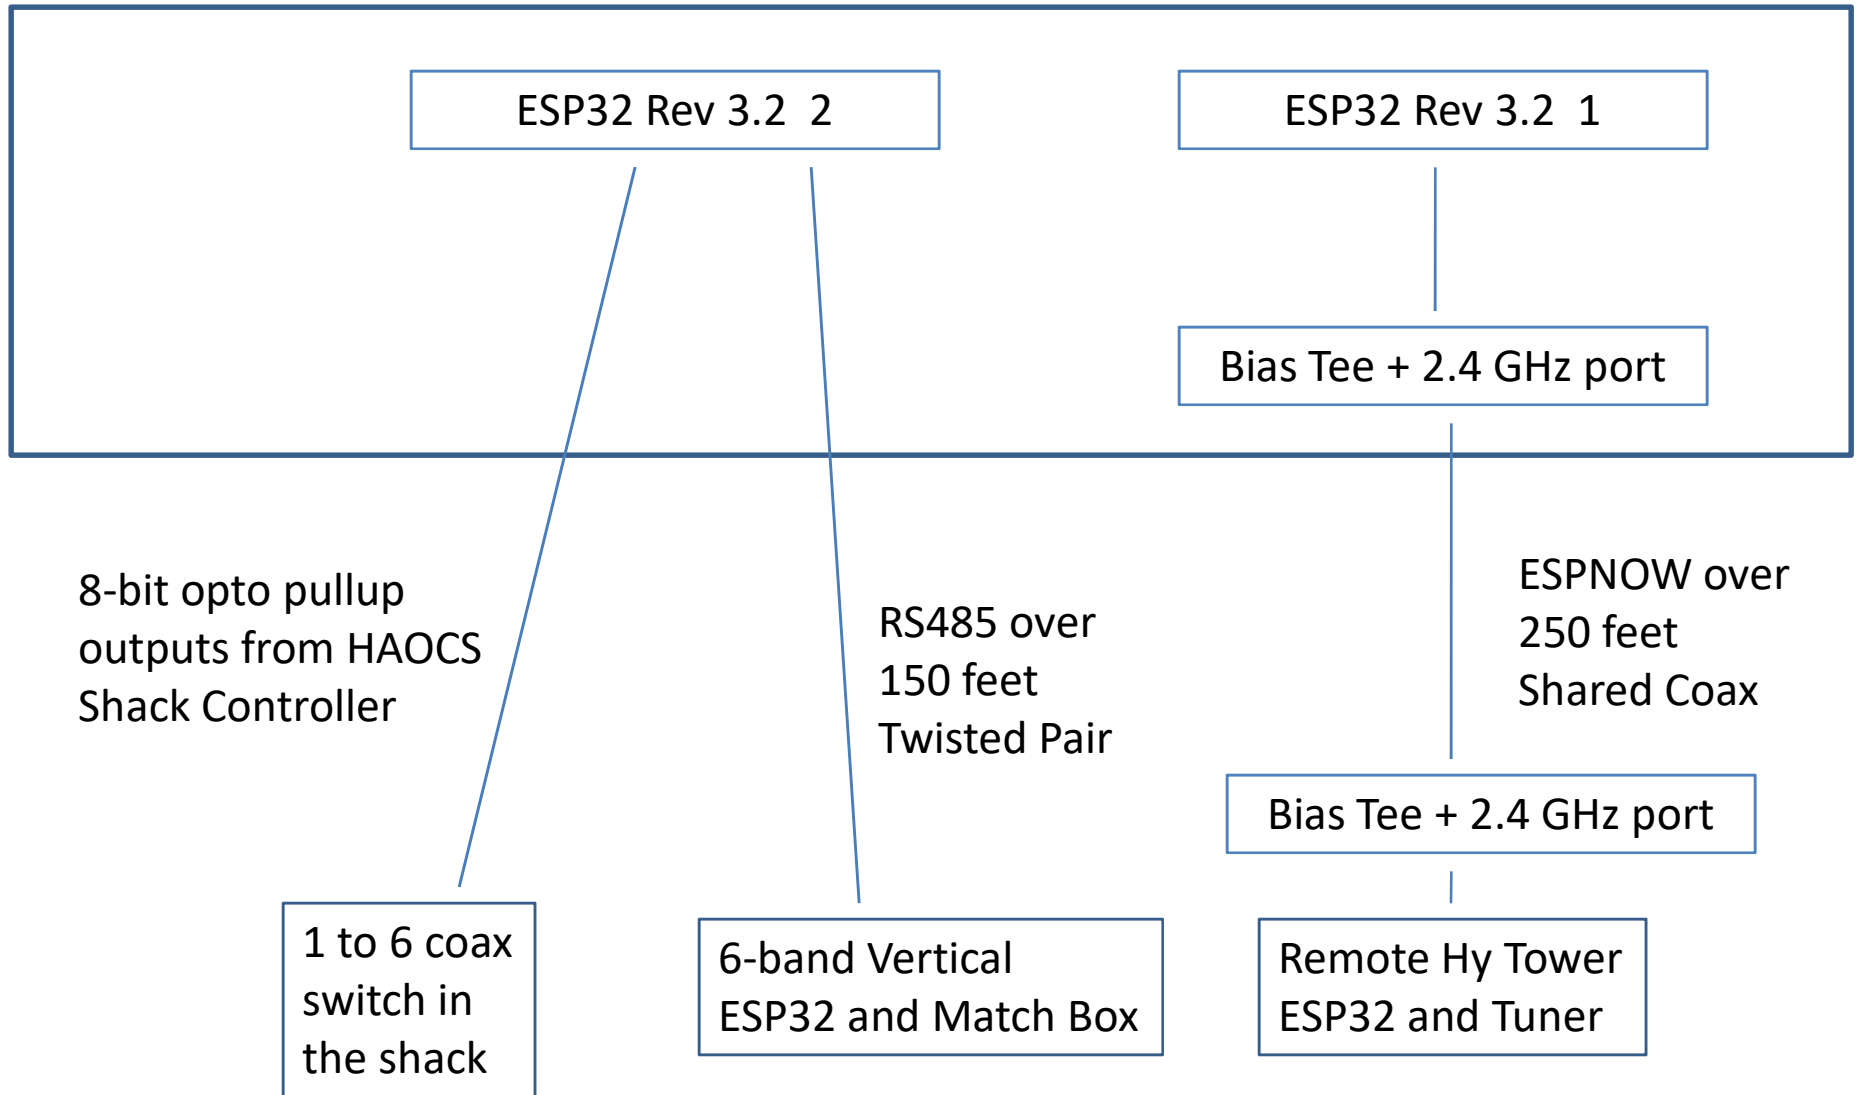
ESP32 Rev 3.2 2

ESP32 Rev 3.2 1

Bias Tee + 2.4 GHz port

8-bit opto pullup outputs from HAOCS Shack Controller

RS485 over 150 feet Twisted Pair

ESPNOW over 250 feet Shared Coax

Bias Tee + 2.4 GHz port

1 to 6 coax switch in the shack

6-band Vertical ESP32 and Match Box

Remote Hy Tower ESP32 and Tuner